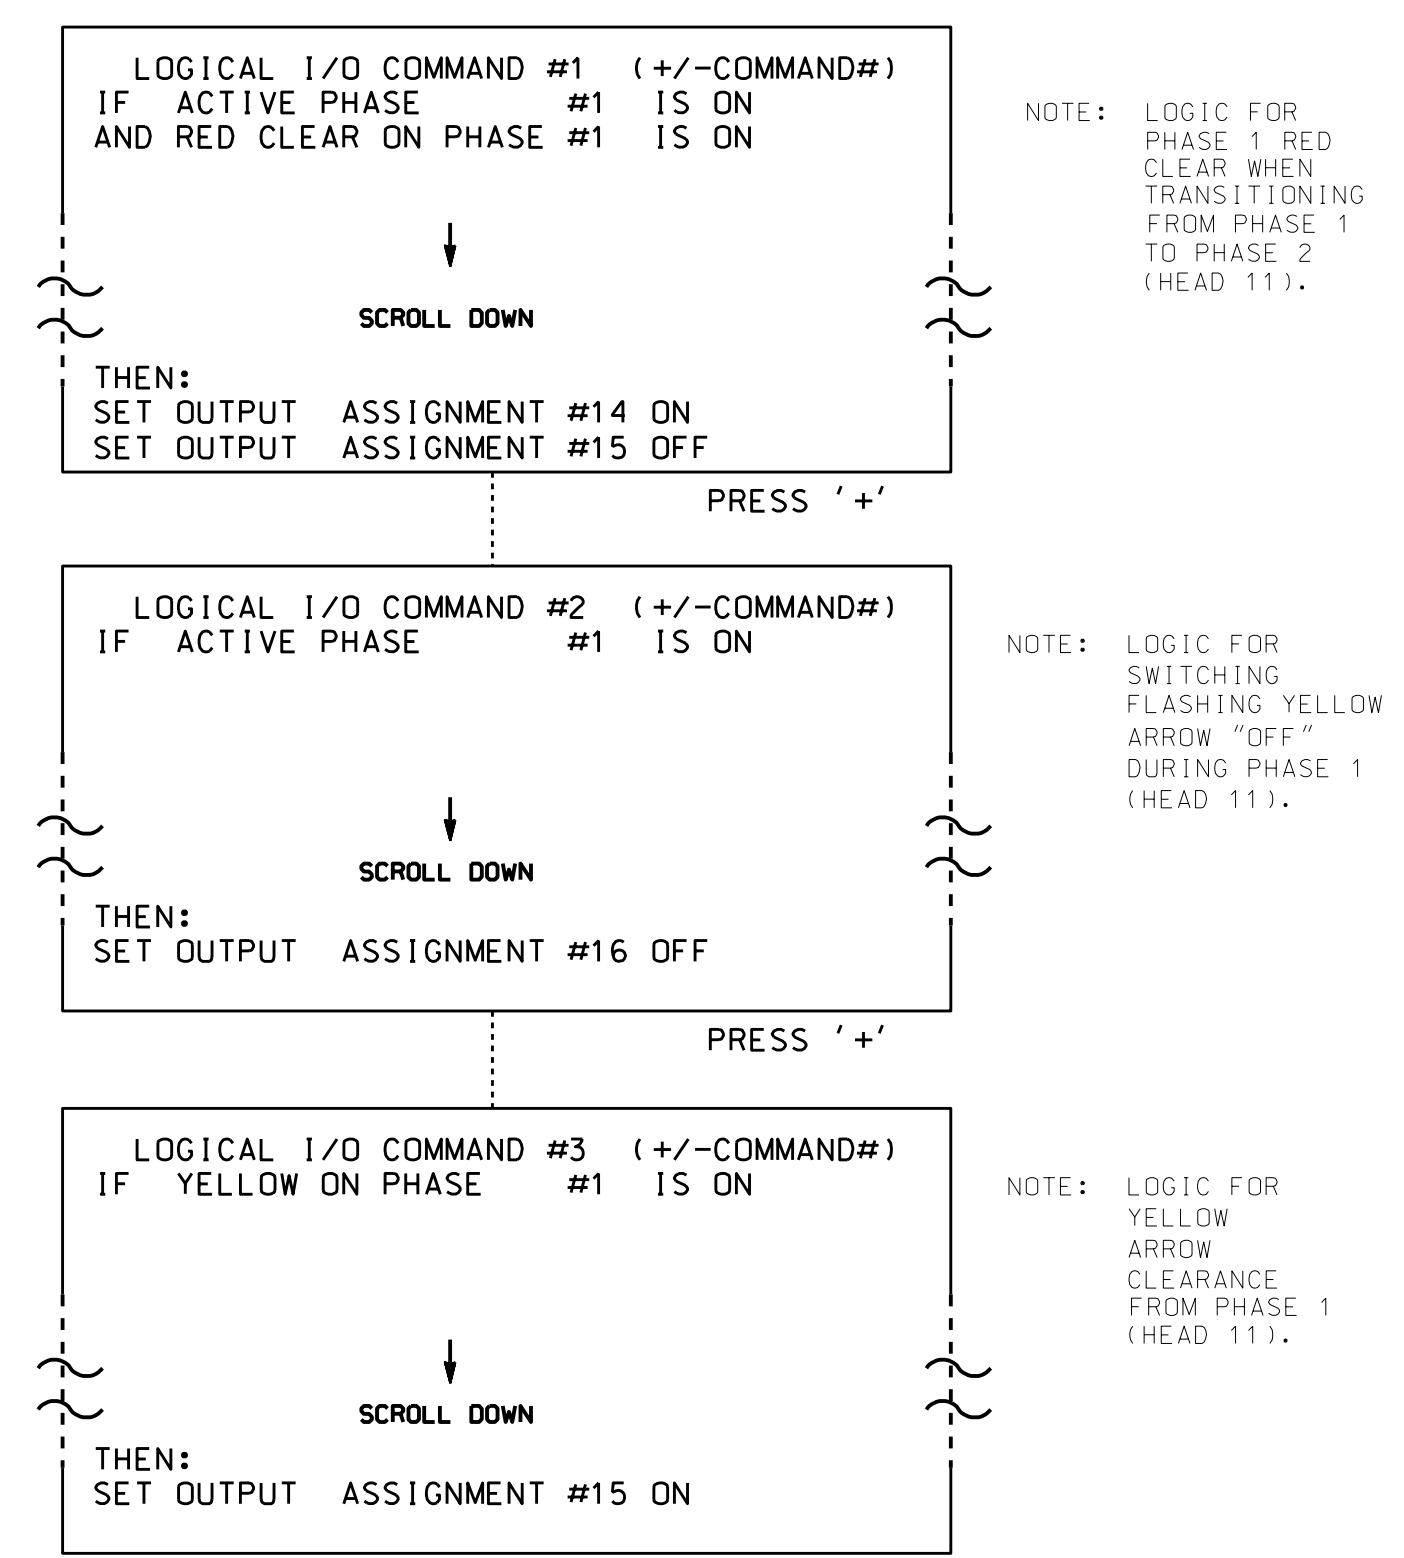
LOGICAL I/O COMMAND #1 (+/-COMMAND#)
IF ACTIVE PHASE #1 IS ON
AND RED CLEAR ON PHASE #1 IS ON

SCROLL DOWN

THEN:
SET OUTPUT ASSIGNMENT #14 ON
SET OUTPUT ASSIGNMENT #15 OFF

NOTE: LOGIC FOR PHASE 1 RED CLEAR WHEN TRANSITIONING FROM PHASE 1 TO PHASE 2 (HEAD 11).

PRESS '+'

LOGICAL I/O COMMAND #2 (+/-COMMAND#)
IF ACTIVE PHASE #1 IS ON

SCROLL DOWN

THEN:
SET OUTPUT ASSIGNMENT #16 OFF

NOTE: LOGIC FOR SWITCHING FLASHING YELLOW ARROW "OFF" DURING PHASE 1 (HEAD 11).

PRESS '+'

LOGICAL I/O COMMAND #3 (+/-COMMAND#)
IF YELLOW ON PHASE #1 IS ON

SCROLL DOWN

THEN:
SET OUTPUT ASSIGNMENT #15 ON

NOTE: LOGIC FOR YELLOW ARROW CLEARANCE FROM PHASE 1 (HEAD 11).